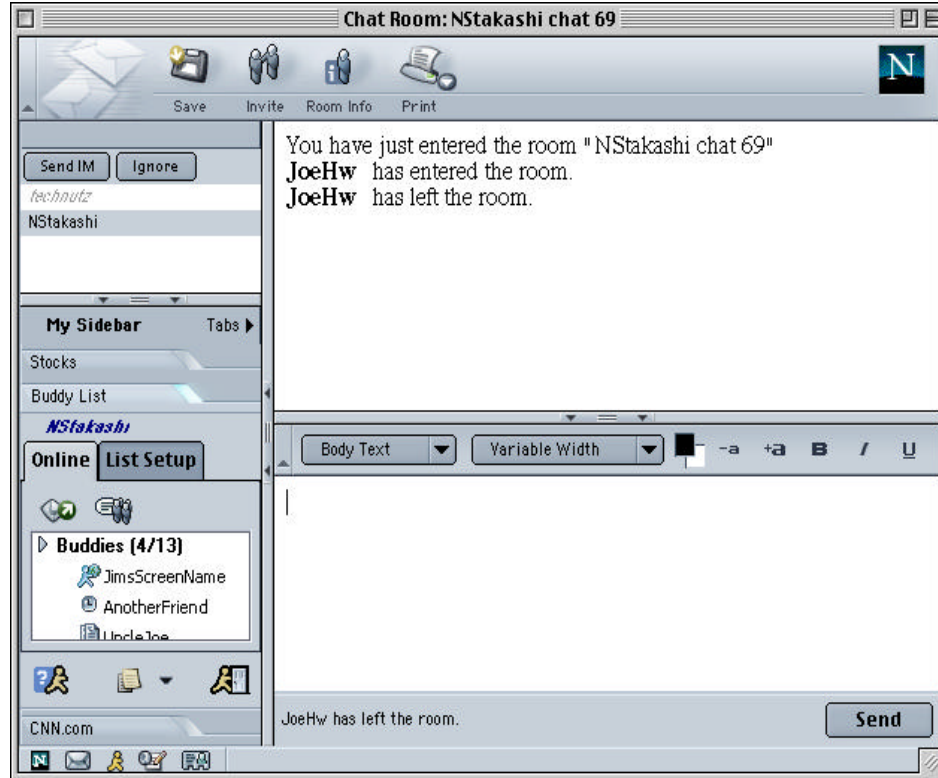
Chat Room: NStakashi chat 69

N

Save Invite Room Info Print

Send IM Ignore

technutz

NStakashi

My Sidebar Tabs

Stocks

Buddy List

NStakashi

Online List Setup

Buddies (4/13)

JimsScreenName

AnotherFriend

UncleJoe

CNN.com

You have just entered the room "NStakashi chat 69"
JoeHw has entered the room.
JoeHw has left the room.

Body Text Variable Width -a +a B I U

JoeHw has left the room.

Send